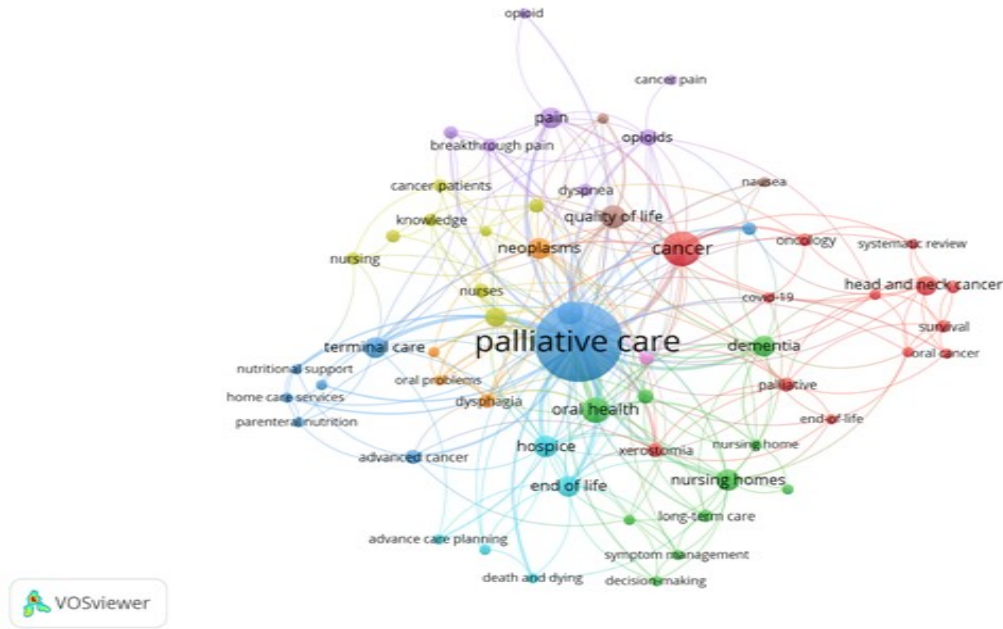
opioid
cancer pain
pain
opioids
breakthrough pain
cancer patients
dyspnea
nausea
knowledge
quality of life
neoplasms
cancer
oncology
systematic review
nursing
head and neck cancer
nurses
covid-19
survival
palliative care
terminal care
dementia
oral cancer
nutritional support
oral problems
palliative
home care services
dysphagia
oral health
end-of-life
parenteral nutrition
hospice
xerostomia
nursing home
advanced cancer
nursing homes
end of life
long-term care
advance care planning
symptom management
death and dying
decision-making
VOSviewer